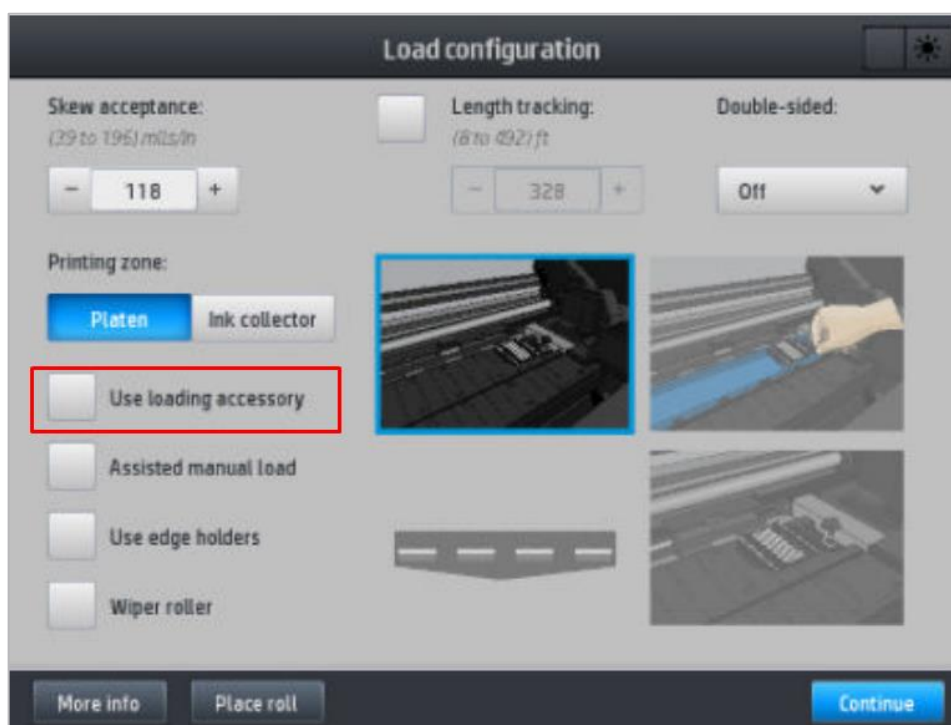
Load configuration

Skew acceptance:
(39 to 196) mils/in

− 118 +

Length tracking:
(8 to 492) ft

− 328 +

Double-sided:

Off

Printing zone:

Platen

Ink collector

Use loading accessory

Assisted manual load

Use edge holders

Wiper roller

More info

Place roll

Continue